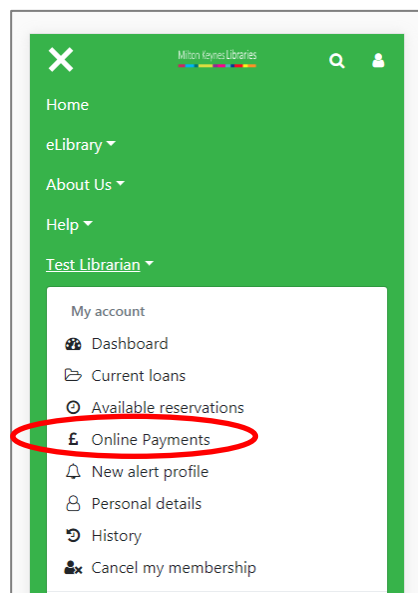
Milton Keynes Libraries

Home

eLibrary

About Us

Help

Test Librarian

My account

Dashboard

Current loans

Available reservations

Online Payments

New alert profile

Personal details

History

Cancel my membership